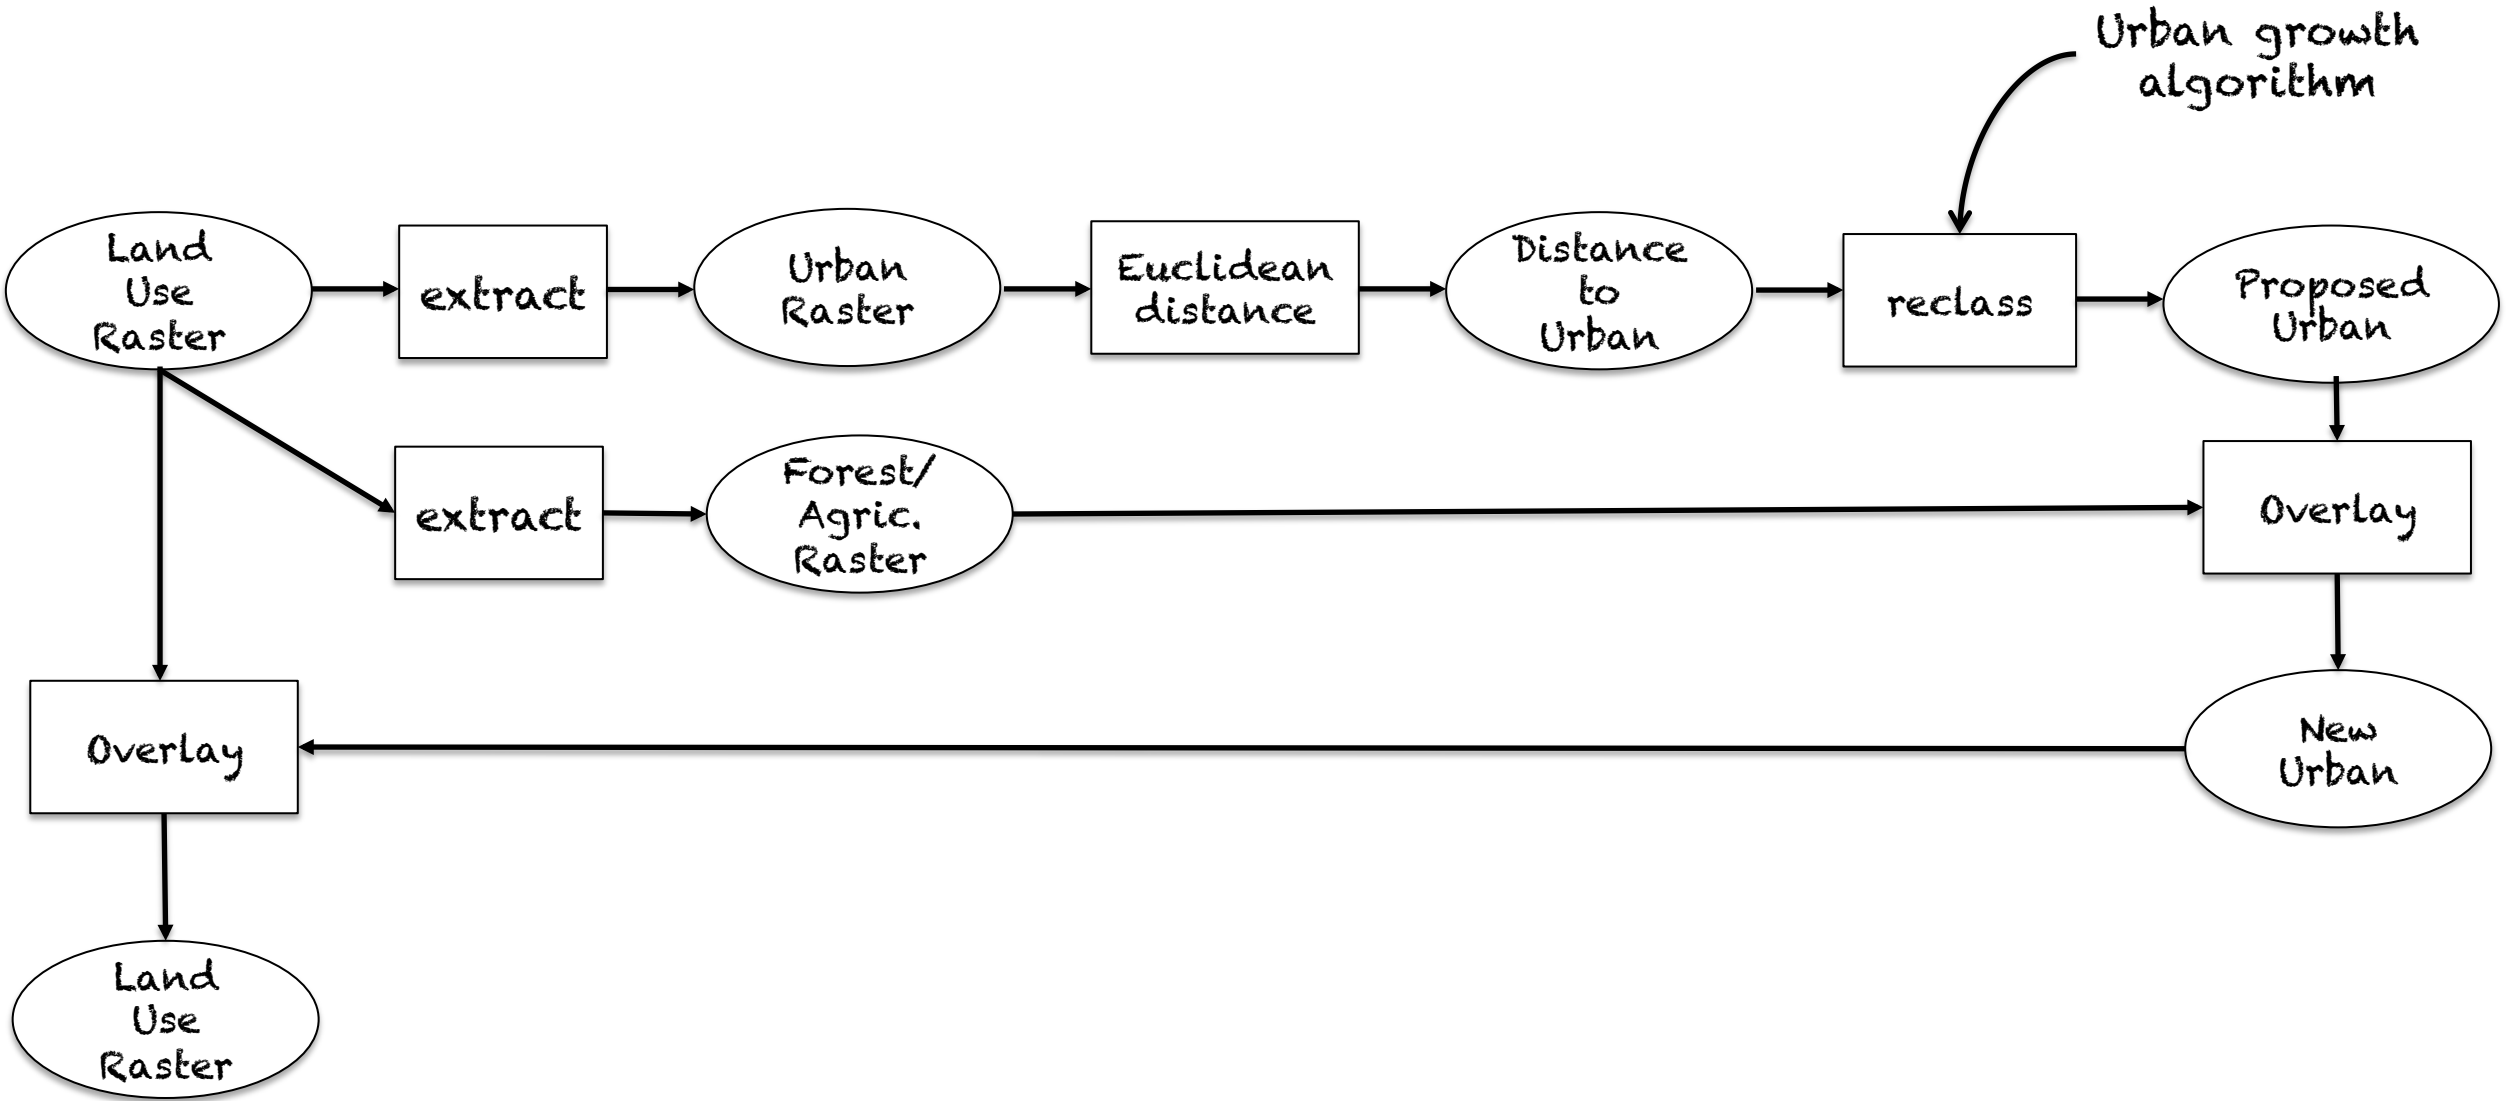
Urban growth algorithm

Land Use Raster

extract

Urban Raster

Euclidean distance

Distance to Urban

reclass

Proposed Urban

extract

Forest/ Agric. Raster

Overlay

Overlay

New Urban

Land Use Raster